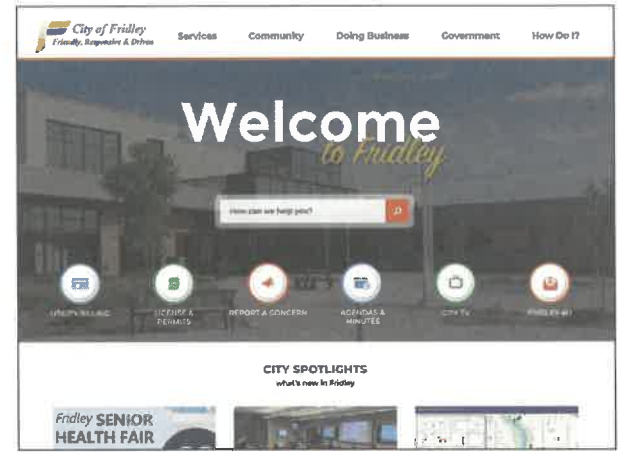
City of Fridley
Friendly, Responsive & Driven

Services Community Doing Business Government How Do I?

Welcome
to Fridley

How can we help you?

UTILITY BILLING
LICENSE & PERMITS
REPORT A CONCERN
AGENDAS & MINUTES
CITY TV
FRIDLEY 411

CITY SPOTLIGHTS
what's new in Fridley

Fridley SENIOR HEALTH FAIR